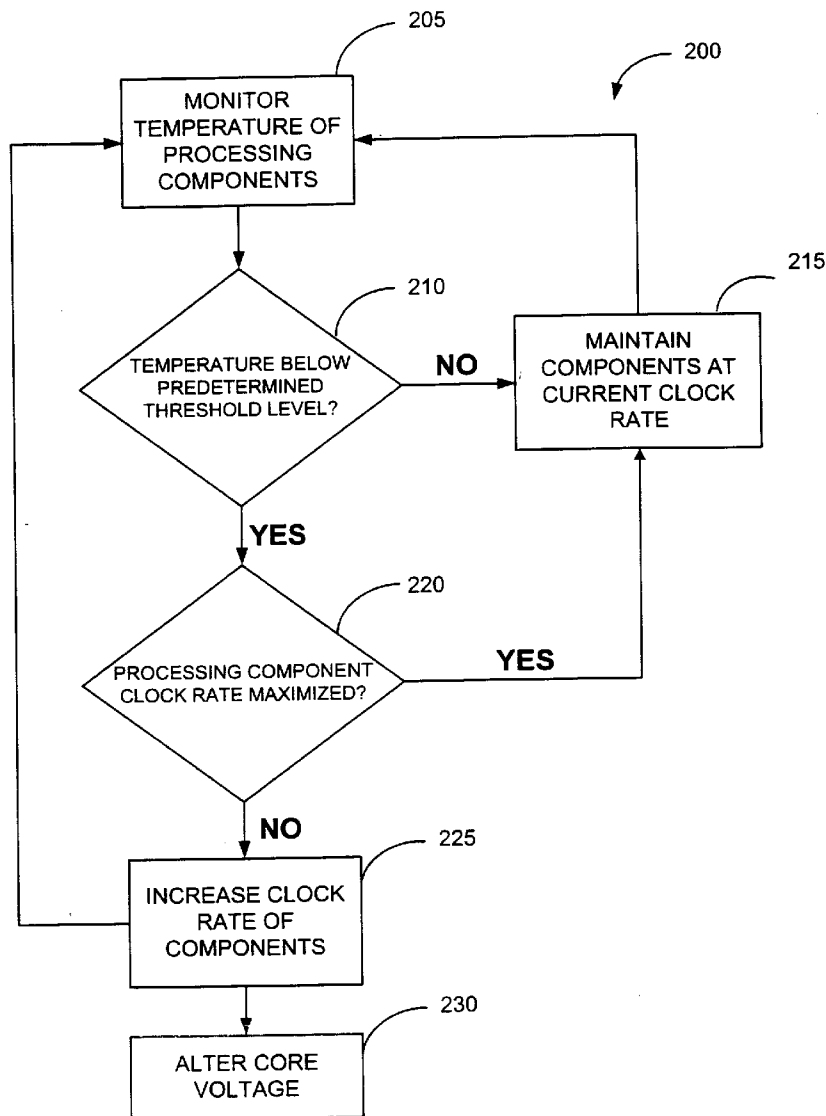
205

200

MONITOR TEMPERATURE OF PROCESSING COMPONENTS

215

210

TEMPERATURE BELOW PREDETERMINED THRESHOLD LEVEL?

NO

MAINTAIN COMPONENTS AT CURRENT CLOCK RATE

YES

220

PROCESSING COMPONENT CLOCK RATE MAXIMIZED?

YES

NO

225

INCREASE CLOCK RATE OF COMPONENTS

230

ALTER CORE VOLTAGE